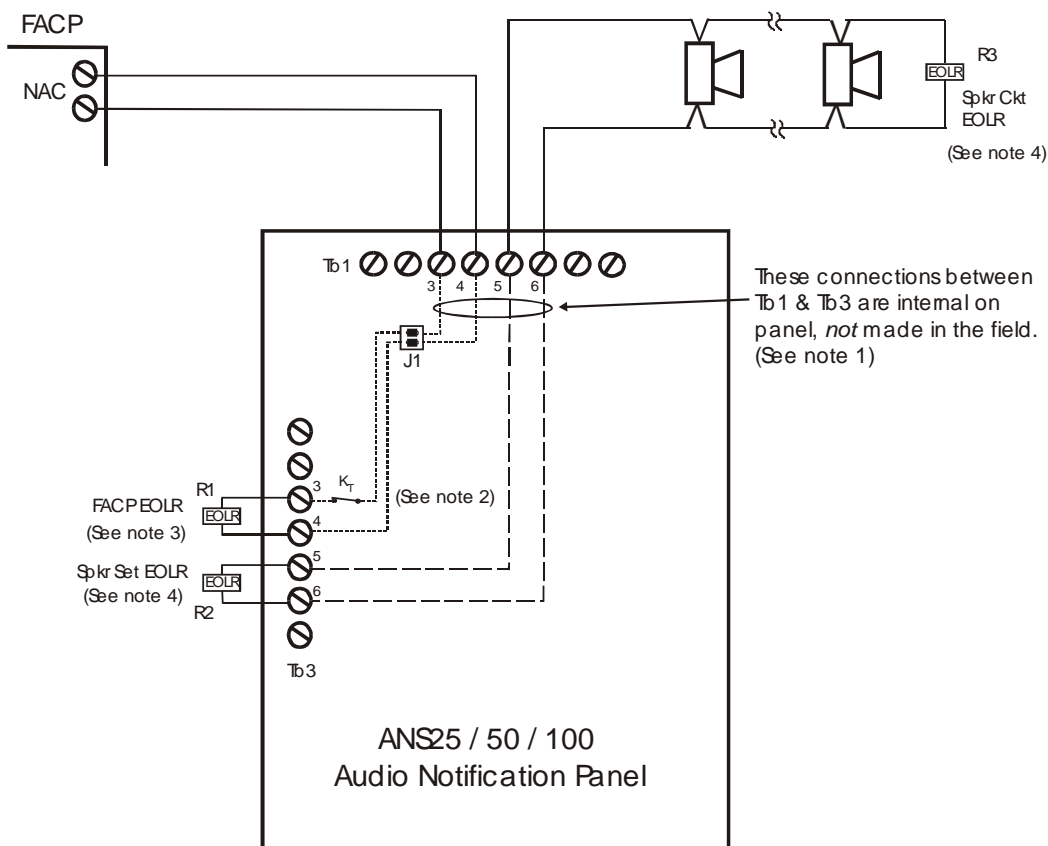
FACP

NAC

R3
EOLR
Spkr Ckt EOLR
(See note 4)

Tb1
3 4 5 6

These connections between Tb1 & Tb3 are internal on panel, *not* made in the field. (See note 1)

J1

$K_T$
(See note 2)

R1
FACP EOLR
EOLR
(See note 3)
3
4

Spkr Set EOLR
EOLR
(See note 4)
R2
5
6

Tb3

ANS25 / 50 / 100
Audio Notification Panel